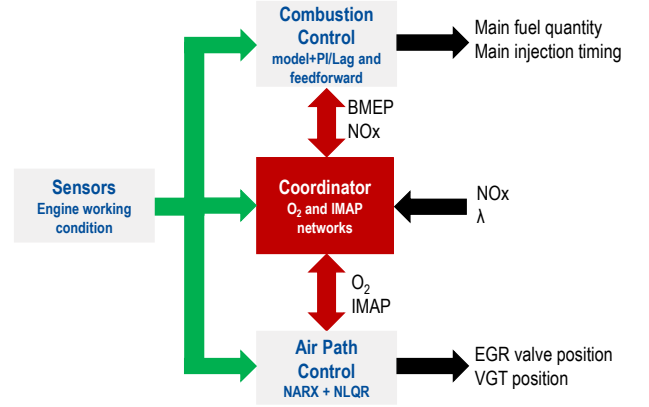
Combustion Control
model+PI/Lag and feedforward

Main fuel quantity
Main injection timing

BMEP
NOx

Sensors
Engine working condition

Coordinator
$O_2$ and IMAP networks

NOx
λ

$O_2$
IMAP

Air Path Control
NARX + NLQR

EGR valve position
VGT position